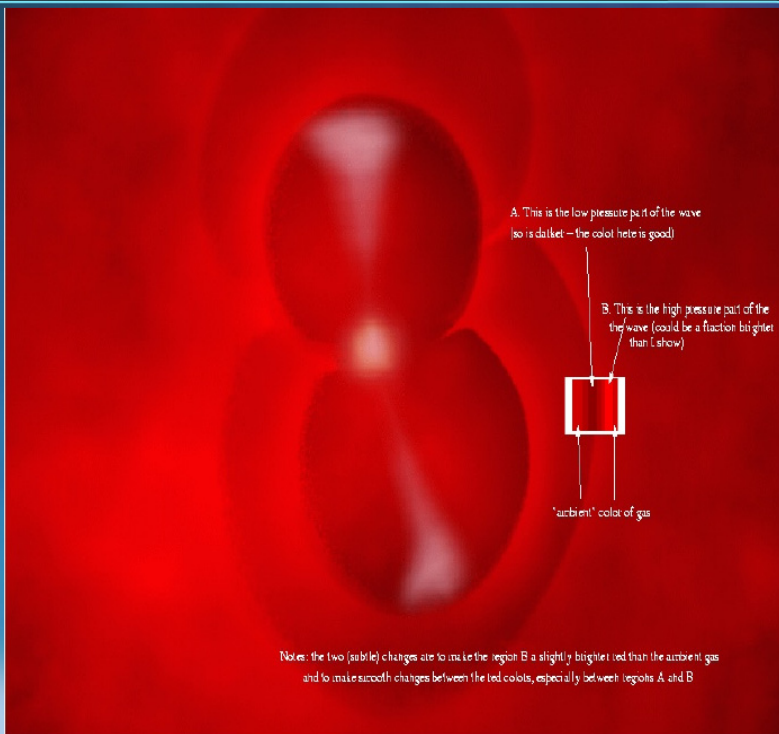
A. This is the low pressure part of the wave (so is darker – the color here is good)

B. This is the high pressure part of the the wave (could be a fraction brighter than I show)

"ambient" color of gas

Notes: the two (subtle) changes are to make the region B a slightly brighter red than the ambient gas and to make smooth changes between the red colors, especially between regions A and B